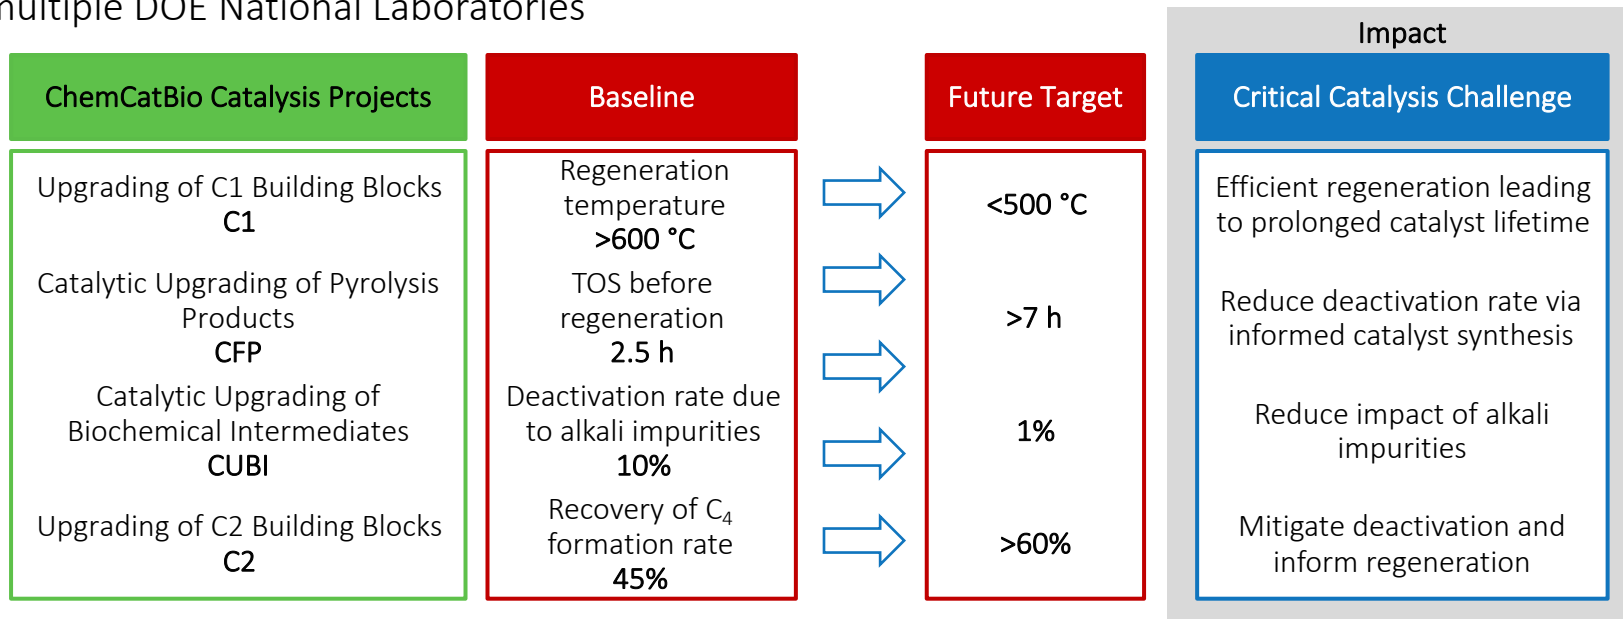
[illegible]ultiple DOE National Laboratories

| ChemCatBio Catalysis Projects | Baseline | Future Target | Critical Catalysis Challenge |
|---|---|---|---|
| Upgrading of C1 Building Blocks **C1** | Regeneration temperature **>600 °C** | <500 °C | Efficient regeneration leading to prolonged catalyst lifetime |
| Catalytic Upgrading of Pyrolysis Products **CFP** | TOS before regeneration **2.5 h** | >7 h | Reduce deactivation rate via informed catalyst synthesis |
| Catalytic Upgrading of Biochemical Intermediates **CUBI** | Deactivation rate due to alkali impurities **10%** | 1% | Reduce impact of alkali impurities |
| Upgrading of C2 Building Blocks **C2** | Recovery of $C_4$ formation rate **45%** | >60% | Mitigate deactivation and inform regeneration |

Impact